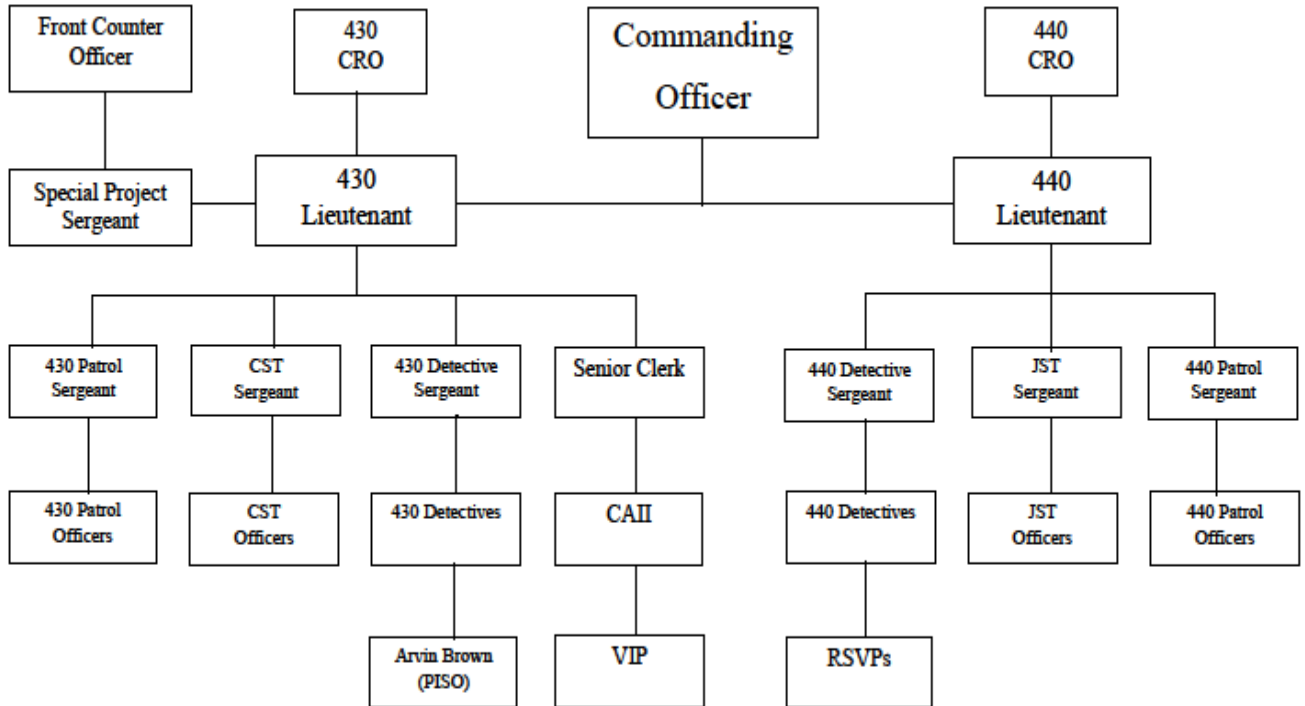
Front Counter Officer

430 CRO

Commanding Officer

440 CRO

Special Project Sergeant

430 Lieutenant

440 Lieutenant

430 Patrol Sergeant

CST Sergeant

430 Detective Sergeant

Senior Clerk

440 Detective Sergeant

JST Sergeant

440 Patrol Sergeant

430 Patrol Officers

CST Officers

430 Detectives

CAII

440 Detectives

JST Officers

440 Patrol Officers

Arvin Brown (PISO)

VIP

RSVPs